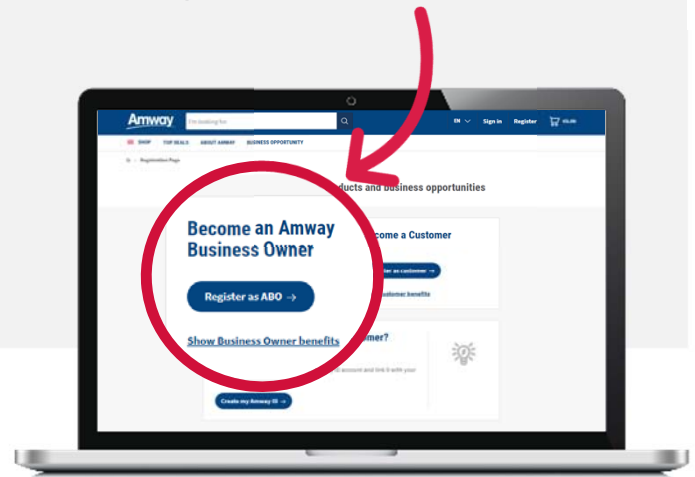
Amway
I'm looking for
EN
Sign in
Register
SHOP
TOP DEALS
ABOUT AMWAY
BUSINESS OPPORTUNITY
Registration Page
oducts and business opportunities

Become an Amway Business Owner
Register as ABO →
Show Business Owner benefits

ome a Customer
ter as customer →
ustomer benefits

omer?
account and link it with your
Create my Amway ID →